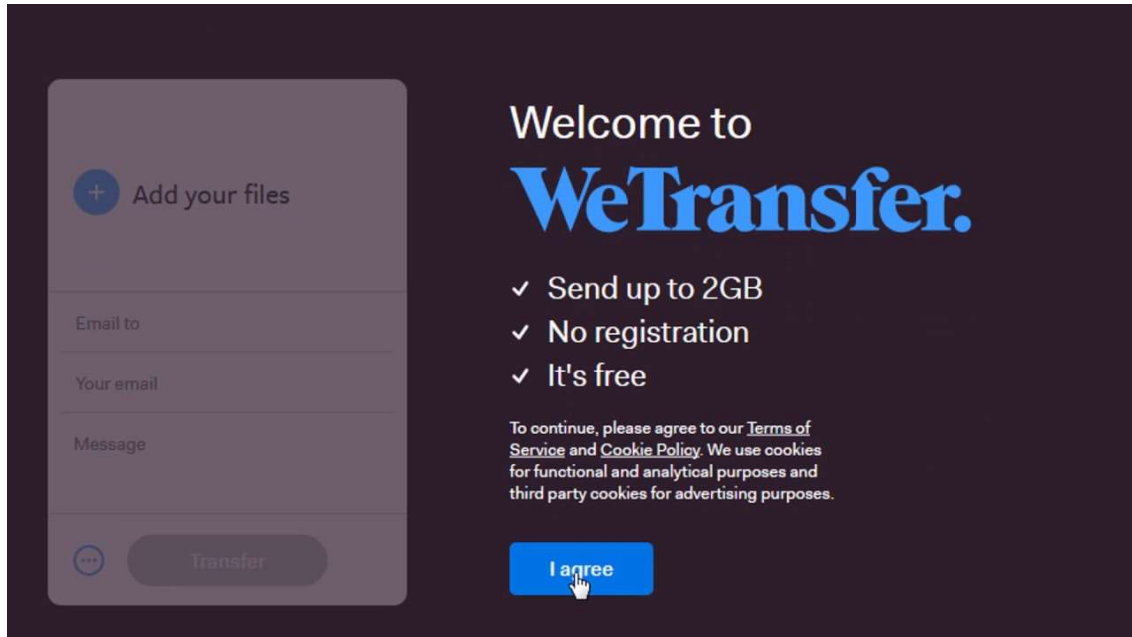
+ Add your files

Email to

Your email

Message

Transfer

Welcome to

WeTransfer.

✓ Send up to 2GB
✓ No registration
✓ It's free

To continue, please agree to our Terms of Service and Cookie Policy. We use cookies for functional and analytical purposes and third party cookies for advertising purposes.

I agree